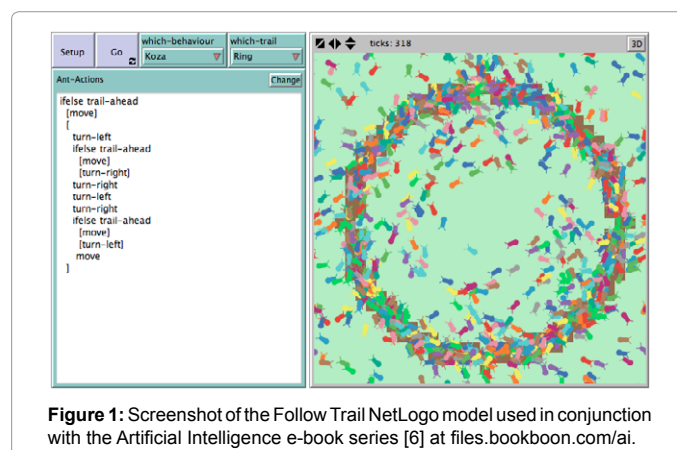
Setup

Go

which-behaviour
Koza

which-trail
Ring

ticks: 318

3D

Ant-Actions

Change

ifelse trail-ahead
[move]
[
turn-left
ifelse trail-ahead
[move]
[turn-right]
turn-right
turn-left
turn-right
ifelse trail-ahead
[move]
[turn-left]
move
]

**Figure 1:** Screenshot of the Follow Trail NetLogo model used in conjunction with the Artificial Intelligence e-book series [6] at files.bookboon.com/ai.